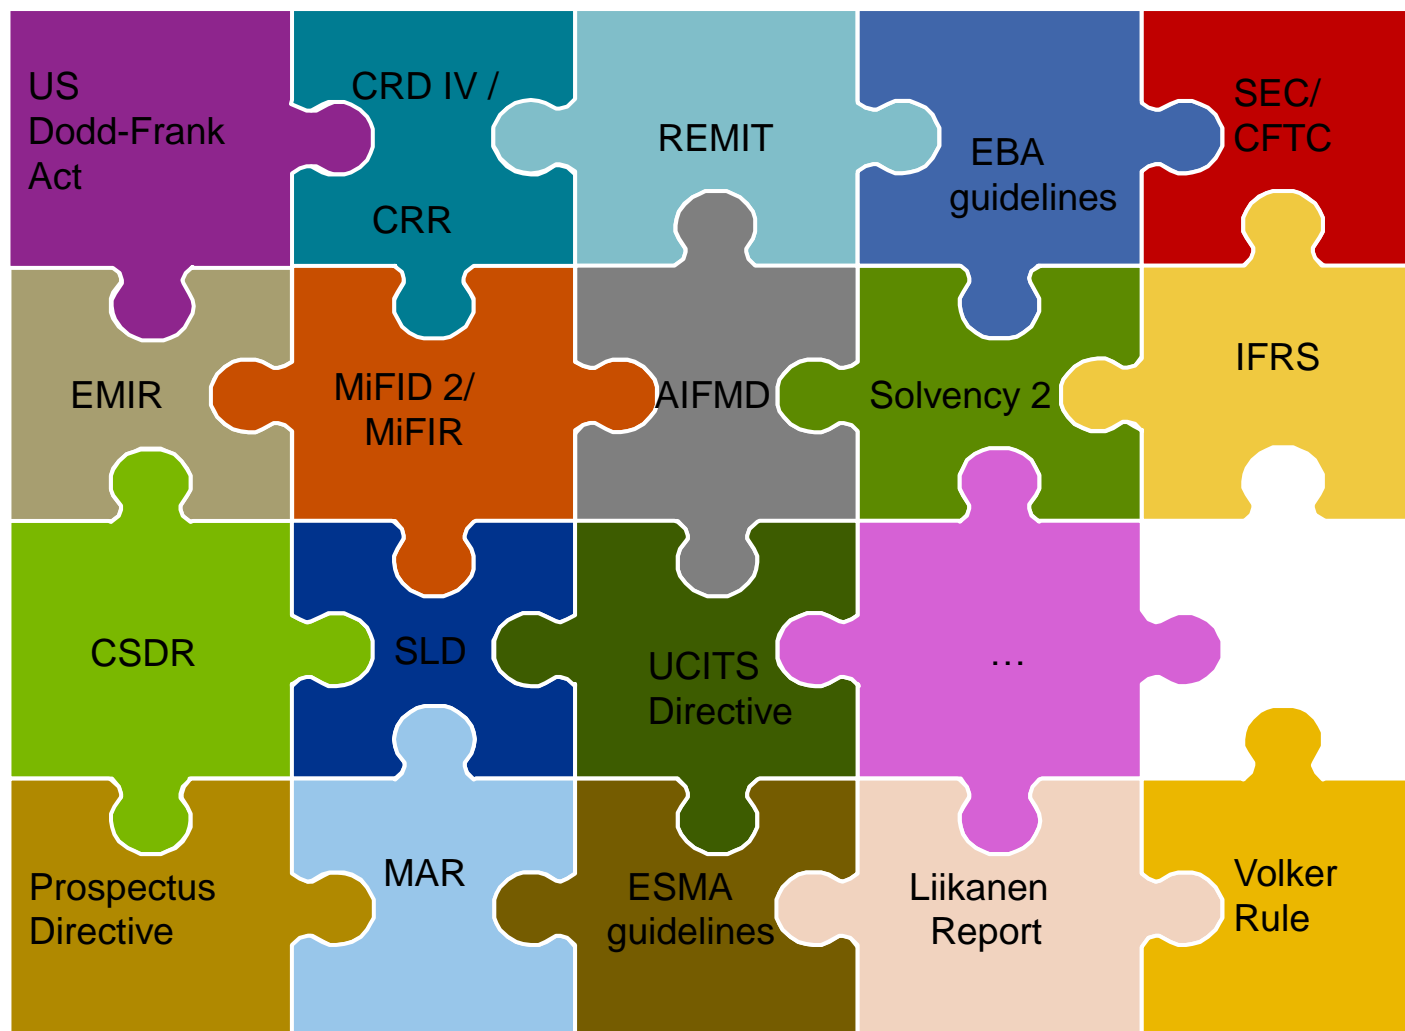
US Dodd-Frank Act

CRD IV / CRR

REMIT

EBA guidelines

SEC/ CFTC

EMIR

MiFID 2/ MiFIR

AIFMD

Solvency 2

IFRS

CSDR

SLD

UCITS Directive

…

Prospectus Directive

MAR

ESMA guidelines

Liikanen Report

Volker Rule